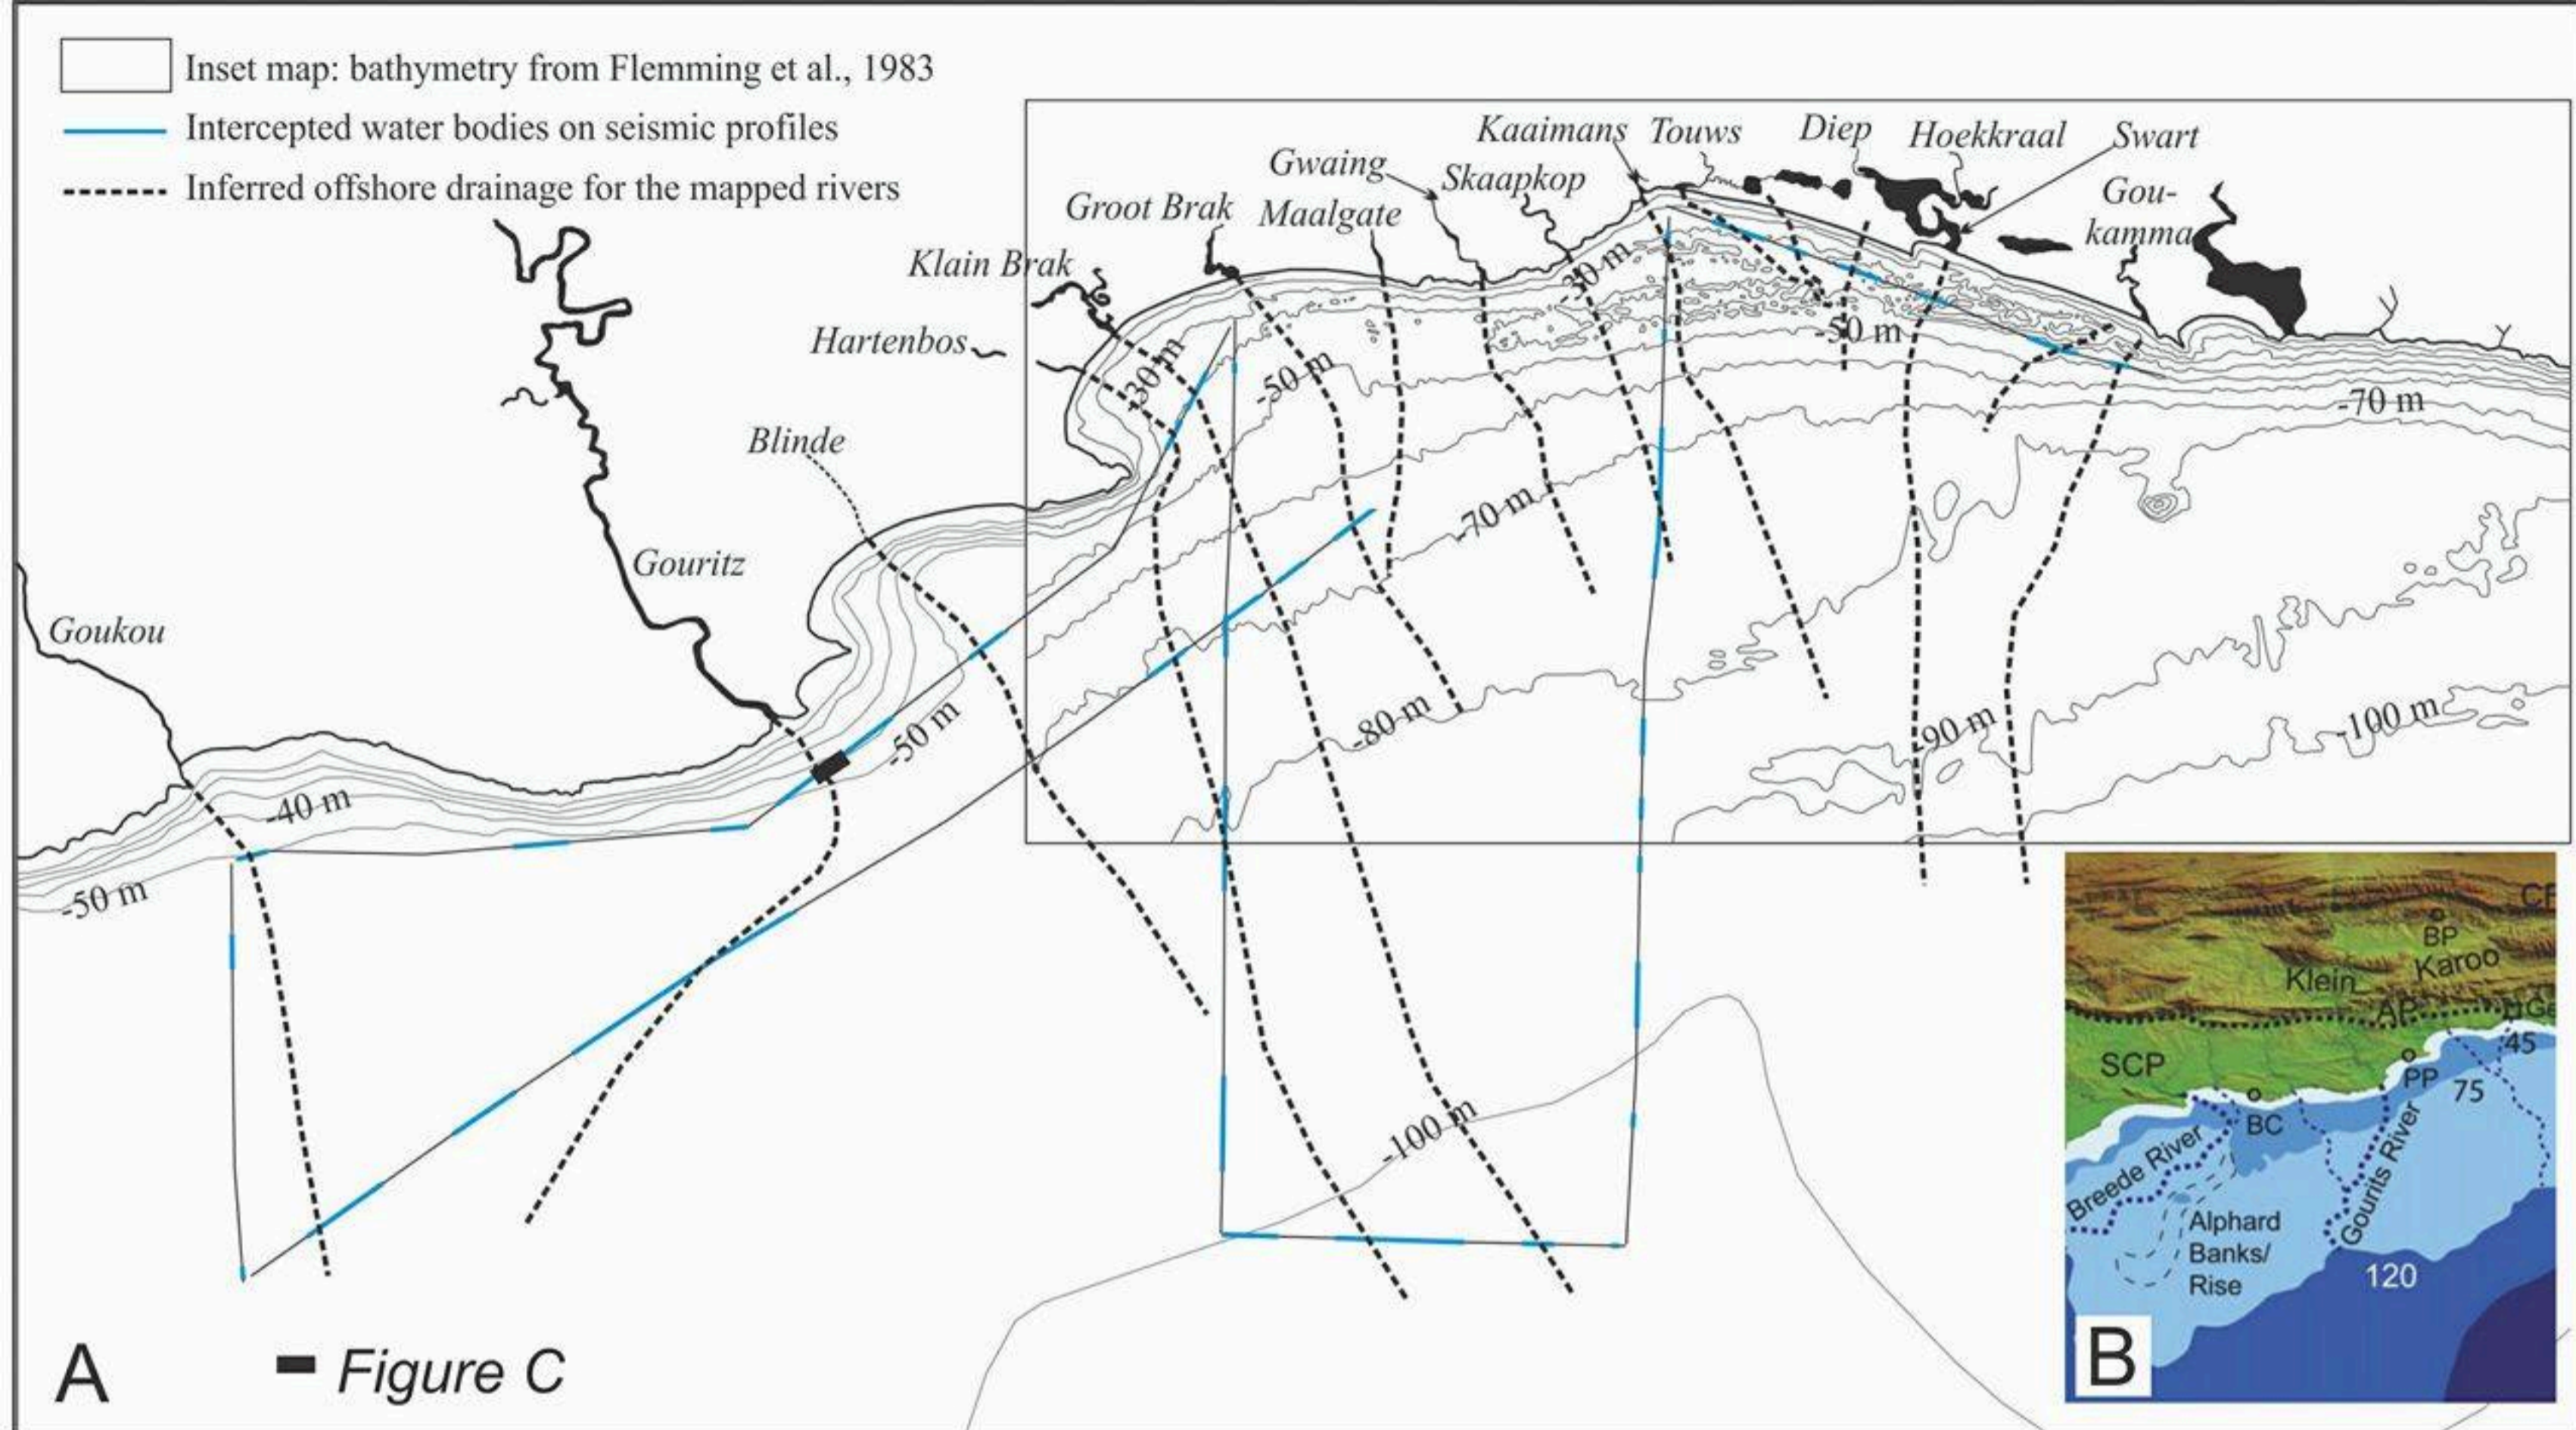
Inset map: bathymetry from Flemming et al., 1983
Intercepted water bodies on seismic profiles
Inferred offshore drainage for the mapped rivers

Kaaimans
Touws
Diep
Hoekkraal
Swart
Gwaing
Skaapkop
Groot Brak
Maalgate
Gou-kamma
Klain Brak
Hartenbos
Blinde
Gouritz
Goukou

-30 m
-30 m
-50 m
-50 m
-70 m
-70 m
-80 m
-90 m
-100 m
-50 m
-40 m
-50 m
-100 m

A
Figure C

CF
BP
Klein
Karoo
AP
Ge
45
SCP
PP
75
BC
Breede River
Gourits River
Alphard Banks/ Rise
120
B